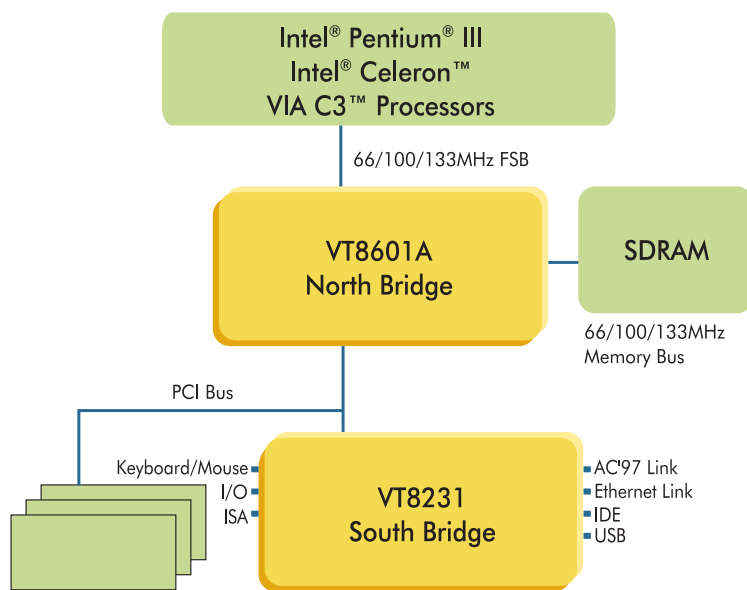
Intel® Pentium® III
Intel® Celeron™
VIA C3™ Processors

66/100/133MHz FSB

VT8601A
North Bridge

SDRAM

66/100/133MHz
Memory Bus

PCI Bus

Keyboard/Mouse
I/O
ISA

VT8231
South Bridge

AC'97 Link
Ethernet Link
IDE
USB